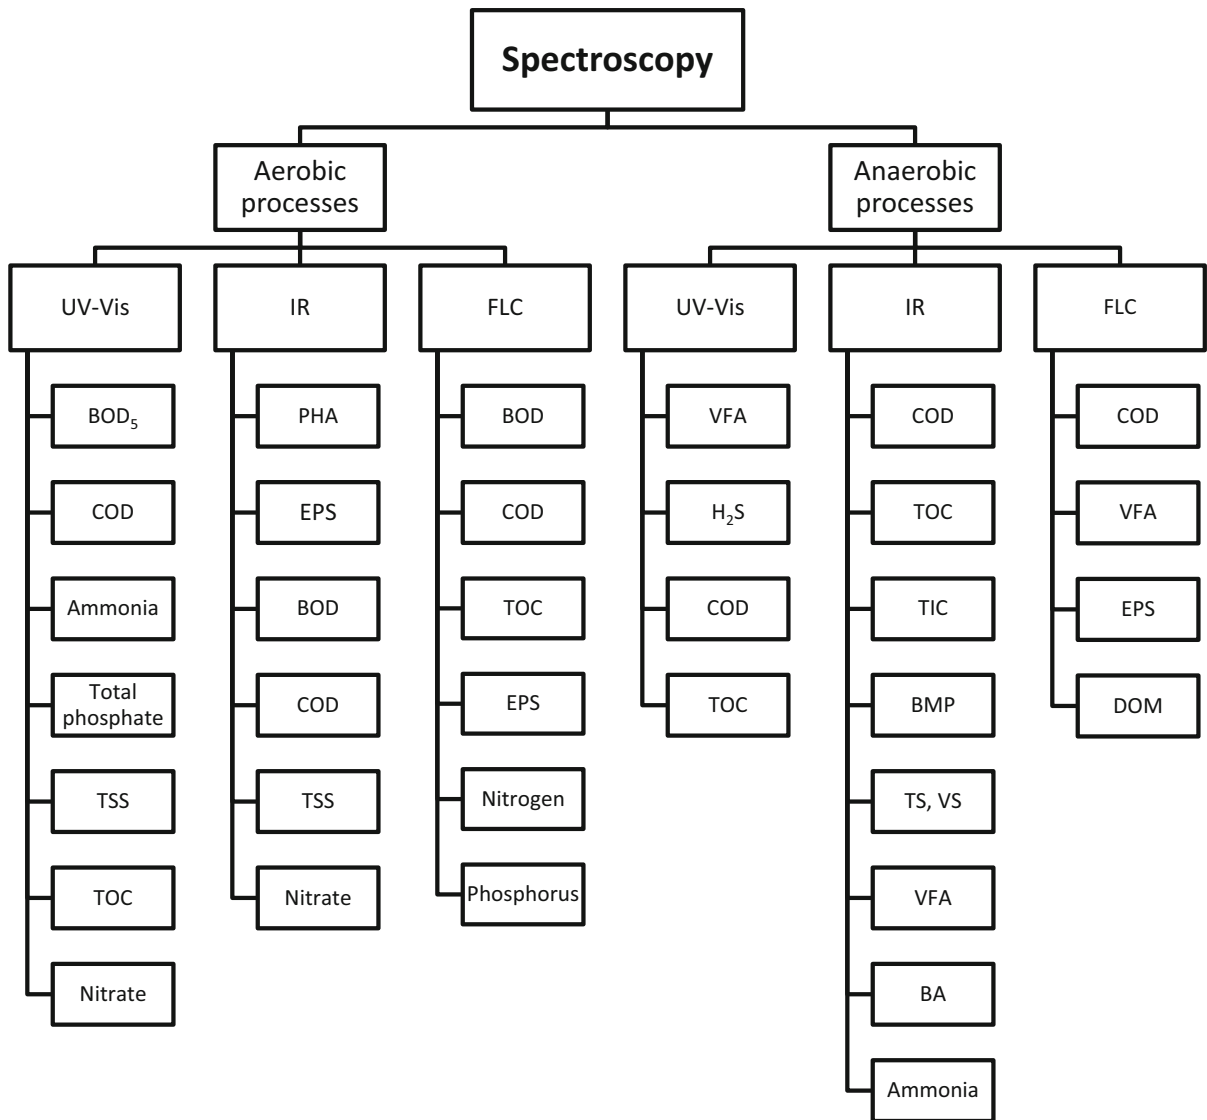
Spectroscopy

Aerobic processes

UV-Vis

$BOD_5$

COD

Ammonia

Total phosphate

TSS

TOC

Nitrate

IR

PHA

EPS

BOD

COD

TSS

Nitrate

FLC

BOD

COD

TOC

EPS

Nitrogen

Phosphorus

Anaerobic processes

UV-Vis

VFA

$H_2S$

COD

TOC

IR

COD

TOC

TIC

BMP

TS, VS

VFA

BA

Ammonia

FLC

COD

VFA

EPS

DOM